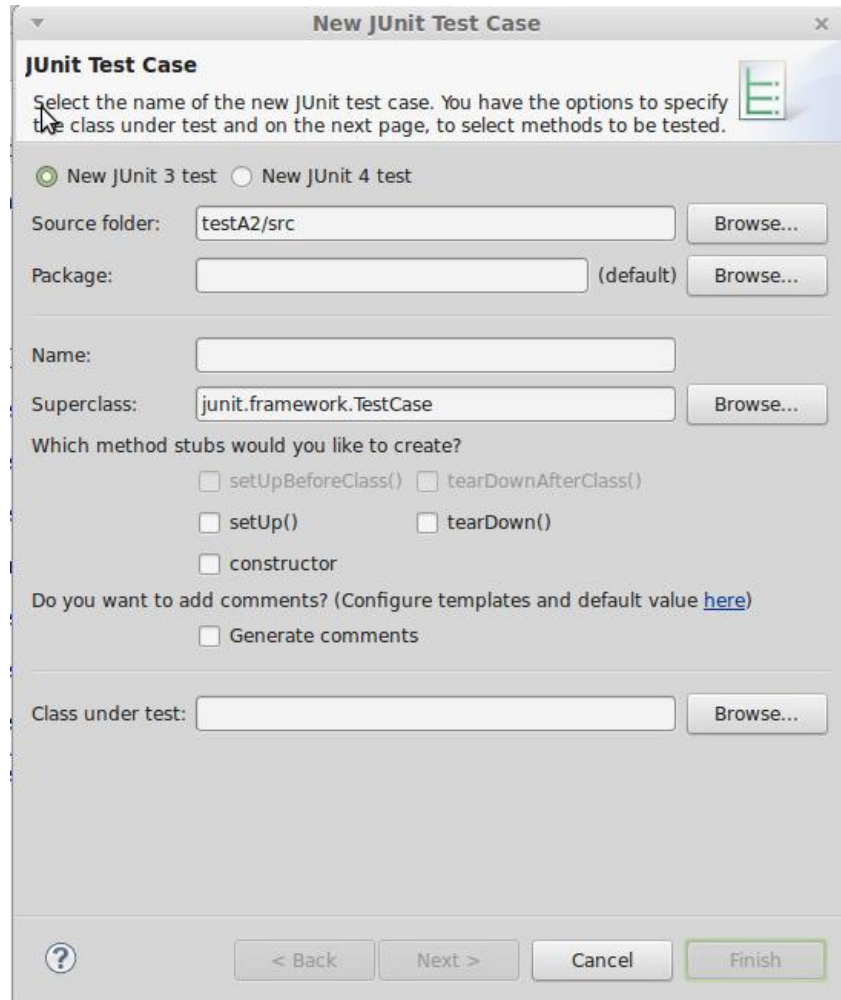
New JUnit Test Case

JUnit Test Case

Select the name of the new JUnit test case. You have the options to specify the class under test and on the next page, to select methods to be tested.

New JUnit 3 test New JUnit 4 test

Source folder: testA2/src Browse...

Package: (default) Browse...

Name:

Superclass: junit.framework.TestCase Browse...

Which method stubs would you like to create?

setUpBeforeClass() tearDownAfterClass()

setUp() tearDown()

constructor

Do you want to add comments? (Configure templates and default value here)

Generate comments

Class under test: Browse...

?

< Back Next > Cancel Finish